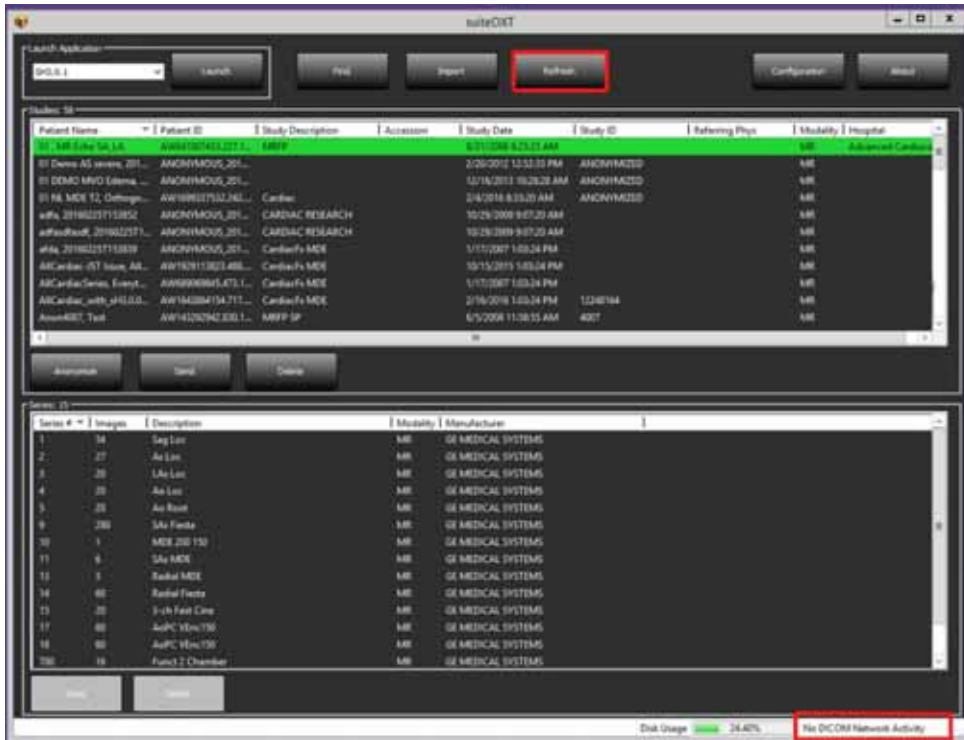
suiteDXT

Launch Application
SHS.0.1
Launch
Find
Import
Refresh
Configuration
About

Studies: 56

| Patient Name | Patient ID | Study Description | Accession | Study Date | Study ID | Referring Phys | Modality | Hospital |
|---|---|---|---|---|---|---|---|---|
| 01_MR Echo SA_LA | AW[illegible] | MRFP | | 8/21/2008 6:23:23 AM | | | MR | Advanced Cardiac |
| 01 Demo AS severe, 201... | ANONYMOUS_201... | | | 2/20/2012 12:32:33 PM | ANONYMIZED | | MR | |
| 01 DEMO MVO Edema, ... | ANONYMOUS_201... | | | 12/16/2013 10:28:28 AM | ANONYMIZED | | MR | |
| 01 NL MDE T2, Orthogo... | AW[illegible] | Cardiac | | 2/4/2016 6:33:20 AM | ANONYMIZED | | MR | |
| adfa, 20160225115852 | ANONYMOUS_201... | CARDIAC RESEARCH | | 10/29/2009 9:07:20 AM | | | MR | |
| adfasdfasdf, 20160225T1... | ANONYMOUS_201... | CARDIAC RESEARCH | | 10/29/2009 9:07:20 AM | | | MR | |
| afda, 20160225115939 | ANONYMOUS_201... | CardiacFx MDE | | 1/17/2007 1:03:24 PM | | | MR | |
| AllCardiac (ST Issue, All... | AW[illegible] | CardiacFx MDE | | 10/15/2015 1:03:24 PM | | | MR | |
| AllCardiacSeries, Everyt... | AW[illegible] | CardiacFx MDE | | 1/17/2007 1:03:24 PM | | | MR | |
| AllCardiac_with_sHLG.0... | AW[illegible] | CardiacFx MDE | | 2/16/2016 1:03:24 PM | 12240164 | | MR | |
| Anon4007, Test | AW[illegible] | MRFP SP | | 6/5/2008 11:38:15 AM | 4007 | | MR | |

Anonymize
Send
Delete

Series: 25

| Series # | Images | Description | Modality | Manufacturer |
|---|---|---|---|---|
| 1 | 34 | Seg Loc | MR | GE MEDICAL SYSTEMS |
| 2 | 27 | Ax Loc | MR | GE MEDICAL SYSTEMS |
| 3 | 20 | LAx Loc | MR | GE MEDICAL SYSTEMS |
| 4 | 20 | Ax Loc | MR | GE MEDICAL SYSTEMS |
| 5 | 20 | Ao Root | MR | GE MEDICAL SYSTEMS |
| 9 | 280 | SAx Fiesta | MR | GE MEDICAL SYSTEMS |
| 10 | 1 | MDE 200 150 | MR | GE MEDICAL SYSTEMS |
| 11 | 6 | SAx MDE | MR | GE MEDICAL SYSTEMS |
| 13 | 3 | Radial MDE | MR | GE MEDICAL SYSTEMS |
| 14 | 60 | Radial Fiesta | MR | GE MEDICAL SYSTEMS |
| 15 | 20 | 3-ch Fast Cine | MR | GE MEDICAL SYSTEMS |
| 17 | 60 | AoPC VEnc150 | MR | GE MEDICAL SYSTEMS |
| 18 | 60 | AoPC VEnc150 | MR | GE MEDICAL SYSTEMS |
| 700 | 16 | Funct 2 Chamber | MR | GE MEDICAL SYSTEMS |

Send
Delete

Disk Usage 24.40%
No DICOM Network Activity